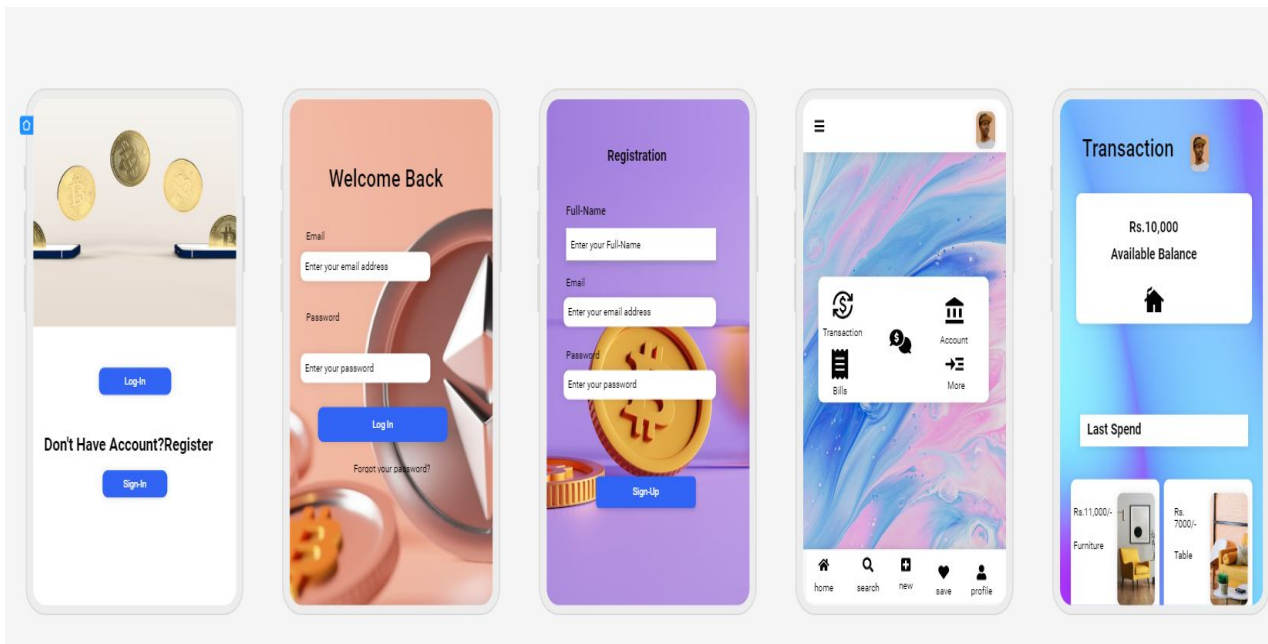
Log-In

Don't Have Account?Register

Sign-In

Welcome Back

Email

Enter your email address

Password

Enter your password

Log In

Forgot your password?

Registration

Full-Name

Enter your Full-Name

Email

Enter your email address

Password

Enter your password

Sign-Up

Transaction

Account

Bills

More

home

search

new

save

profile

Transaction

Rs.10,000

Available Balance

Last Spend

Rs.11,000/-

Furniture

Rs. 7000/-

Table